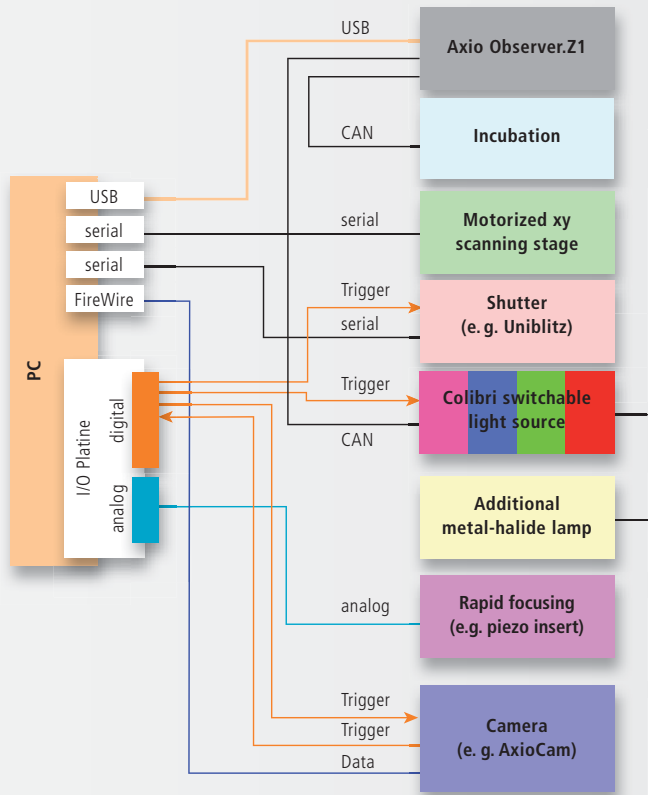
PC

USB
serial
serial
FireWire

I/O Platine
digital
analog

USB
CAN
serial
Trigger
serial
Trigger
CAN
analog
Trigger
Trigger
Data

Axio Observer.Z1
Incubation
Motorized xy scanning stage
Shutter (e. g. Uniblitz)
Colibri switchable light source
Additional metal-halide lamp
Rapid focusing (e.g. piezo insert)
Camera (e. g. AxioCam)